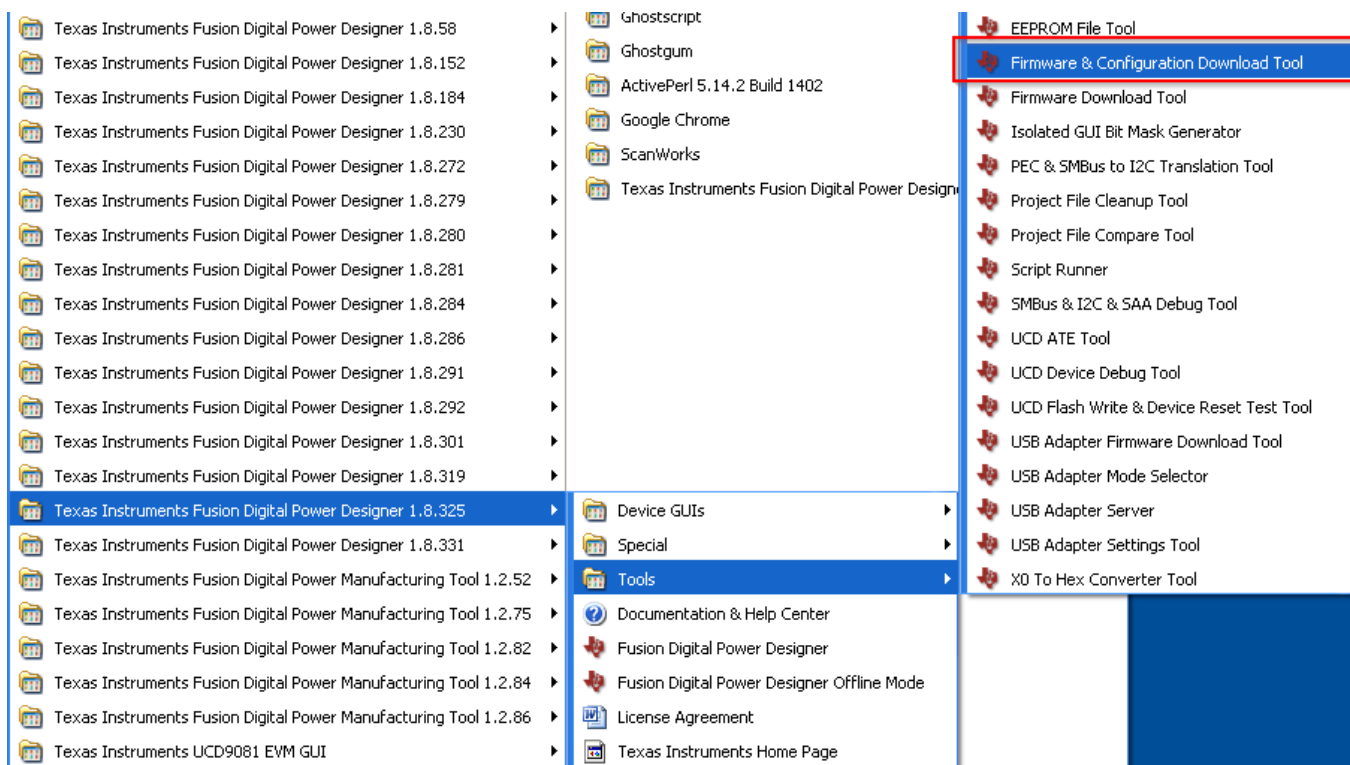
Texas Instruments Fusion Digital Power Designer 1.8.58
Texas Instruments Fusion Digital Power Designer 1.8.152
Texas Instruments Fusion Digital Power Designer 1.8.184
Texas Instruments Fusion Digital Power Designer 1.8.230
Texas Instruments Fusion Digital Power Designer 1.8.272
Texas Instruments Fusion Digital Power Designer 1.8.279
Texas Instruments Fusion Digital Power Designer 1.8.280
Texas Instruments Fusion Digital Power Designer 1.8.281
Texas Instruments Fusion Digital Power Designer 1.8.284
Texas Instruments Fusion Digital Power Designer 1.8.286
Texas Instruments Fusion Digital Power Designer 1.8.291
Texas Instruments Fusion Digital Power Designer 1.8.292
Texas Instruments Fusion Digital Power Designer 1.8.301
Texas Instruments Fusion Digital Power Designer 1.8.319
Texas Instruments Fusion Digital Power Designer 1.8.325
Texas Instruments Fusion Digital Power Designer 1.8.331
Texas Instruments Fusion Digital Power Manufacturing Tool 1.2.52
Texas Instruments Fusion Digital Power Manufacturing Tool 1.2.75
Texas Instruments Fusion Digital Power Manufacturing Tool 1.2.82
Texas Instruments Fusion Digital Power Manufacturing Tool 1.2.84
Texas Instruments Fusion Digital Power Manufacturing Tool 1.2.86
Texas Instruments UCD9081 EVM GUI

Ghostscript
Ghostgum
ActivePerl 5.14.2 Build 1402
Google Chrome
ScanWorks
Texas Instruments Fusion Digital Power Design
Device GUIs
Special
Tools
Documentation & Help Center
Fusion Digital Power Designer
Fusion Digital Power Designer Offline Mode
License Agreement
Texas Instruments Home Page

EEPROM File Tool
Firmware & Configuration Download Tool
Firmware Download Tool
Isolated GUI Bit Mask Generator
PEC & SMBus to I2C Translation Tool
Project File Cleanup Tool
Project File Compare Tool
Script Runner
SMBus & I2C & SAA Debug Tool
UCD ATE Tool
UCD Device Debug Tool
UCD Flash Write & Device Reset Test Tool
USB Adapter Firmware Download Tool
USB Adapter Mode Selector
USB Adapter Server
USB Adapter Settings Tool
X0 To Hex Converter Tool